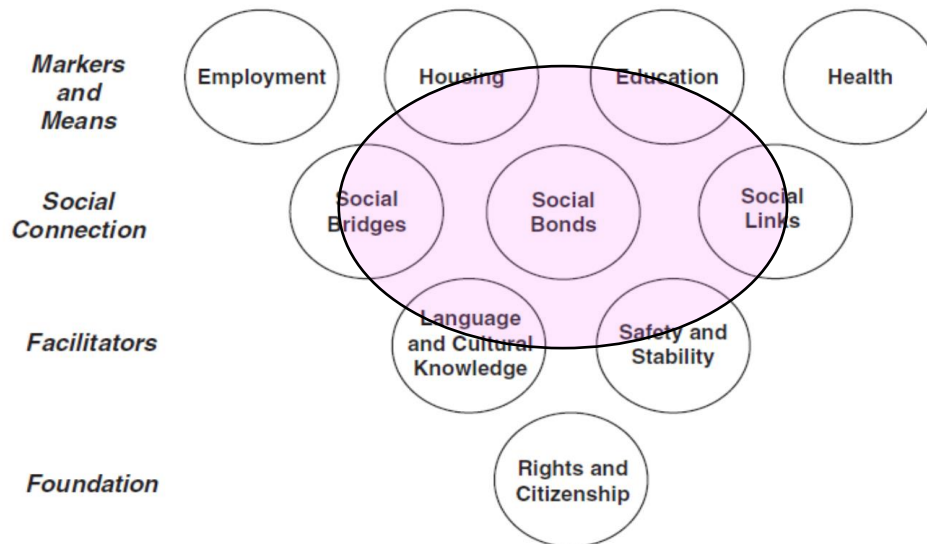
Markers and Means

Employment

Housing

Education

Health

Social Connection

Social Bridges

Social Bonds

Social Links

Facilitators

Language and Cultural Knowledge

Safety and Stability

Foundation

Rights and Citizenship